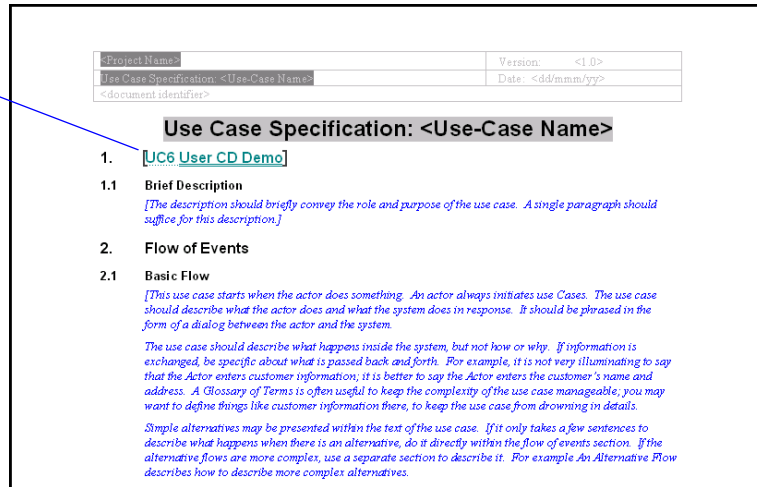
| <Project Name> | Version: <1.0> |
|---|---|
| Use Case Specification: <Use-Case Name> | Date: <dd/mmm/yy> |
| <document identifier> | |

Use Case Specification: <Use-Case Name>

1. [UC6 User CD Demo]

1.1 Brief Description

[The description should briefly convey the role and purpose of the use case. A single paragraph should suffice for this description.]

2. Flow of Events

2.1 Basic Flow

[This use case starts when the actor does something. An actor always initiates use Cases. The use case should describe what the actor does and what the system does in response. It should be phrased in the form of a dialog between the actor and the system.

The use case should describe what happens inside the system, but not how or why. If information is exchanged, be specific about what is passed back and forth. For example, it is not very illuminating to say that the Actor enters customer information; it is better to say the Actor enters the customer's name and address. A Glossary of Terms is often useful to keep the complexity of the use case manageable; you may want to define things like customer information there, to keep the use case from drowning in details.

Simple alternatives may be presented within the text of the use case. If it only takes a few sentences to describe what happens when there is an alternative, do it directly within the flow of events section. If the alternative flows are more complex, use a separate section to describe it. For example An Alternative Flow describes how to describe more complex alternatives.